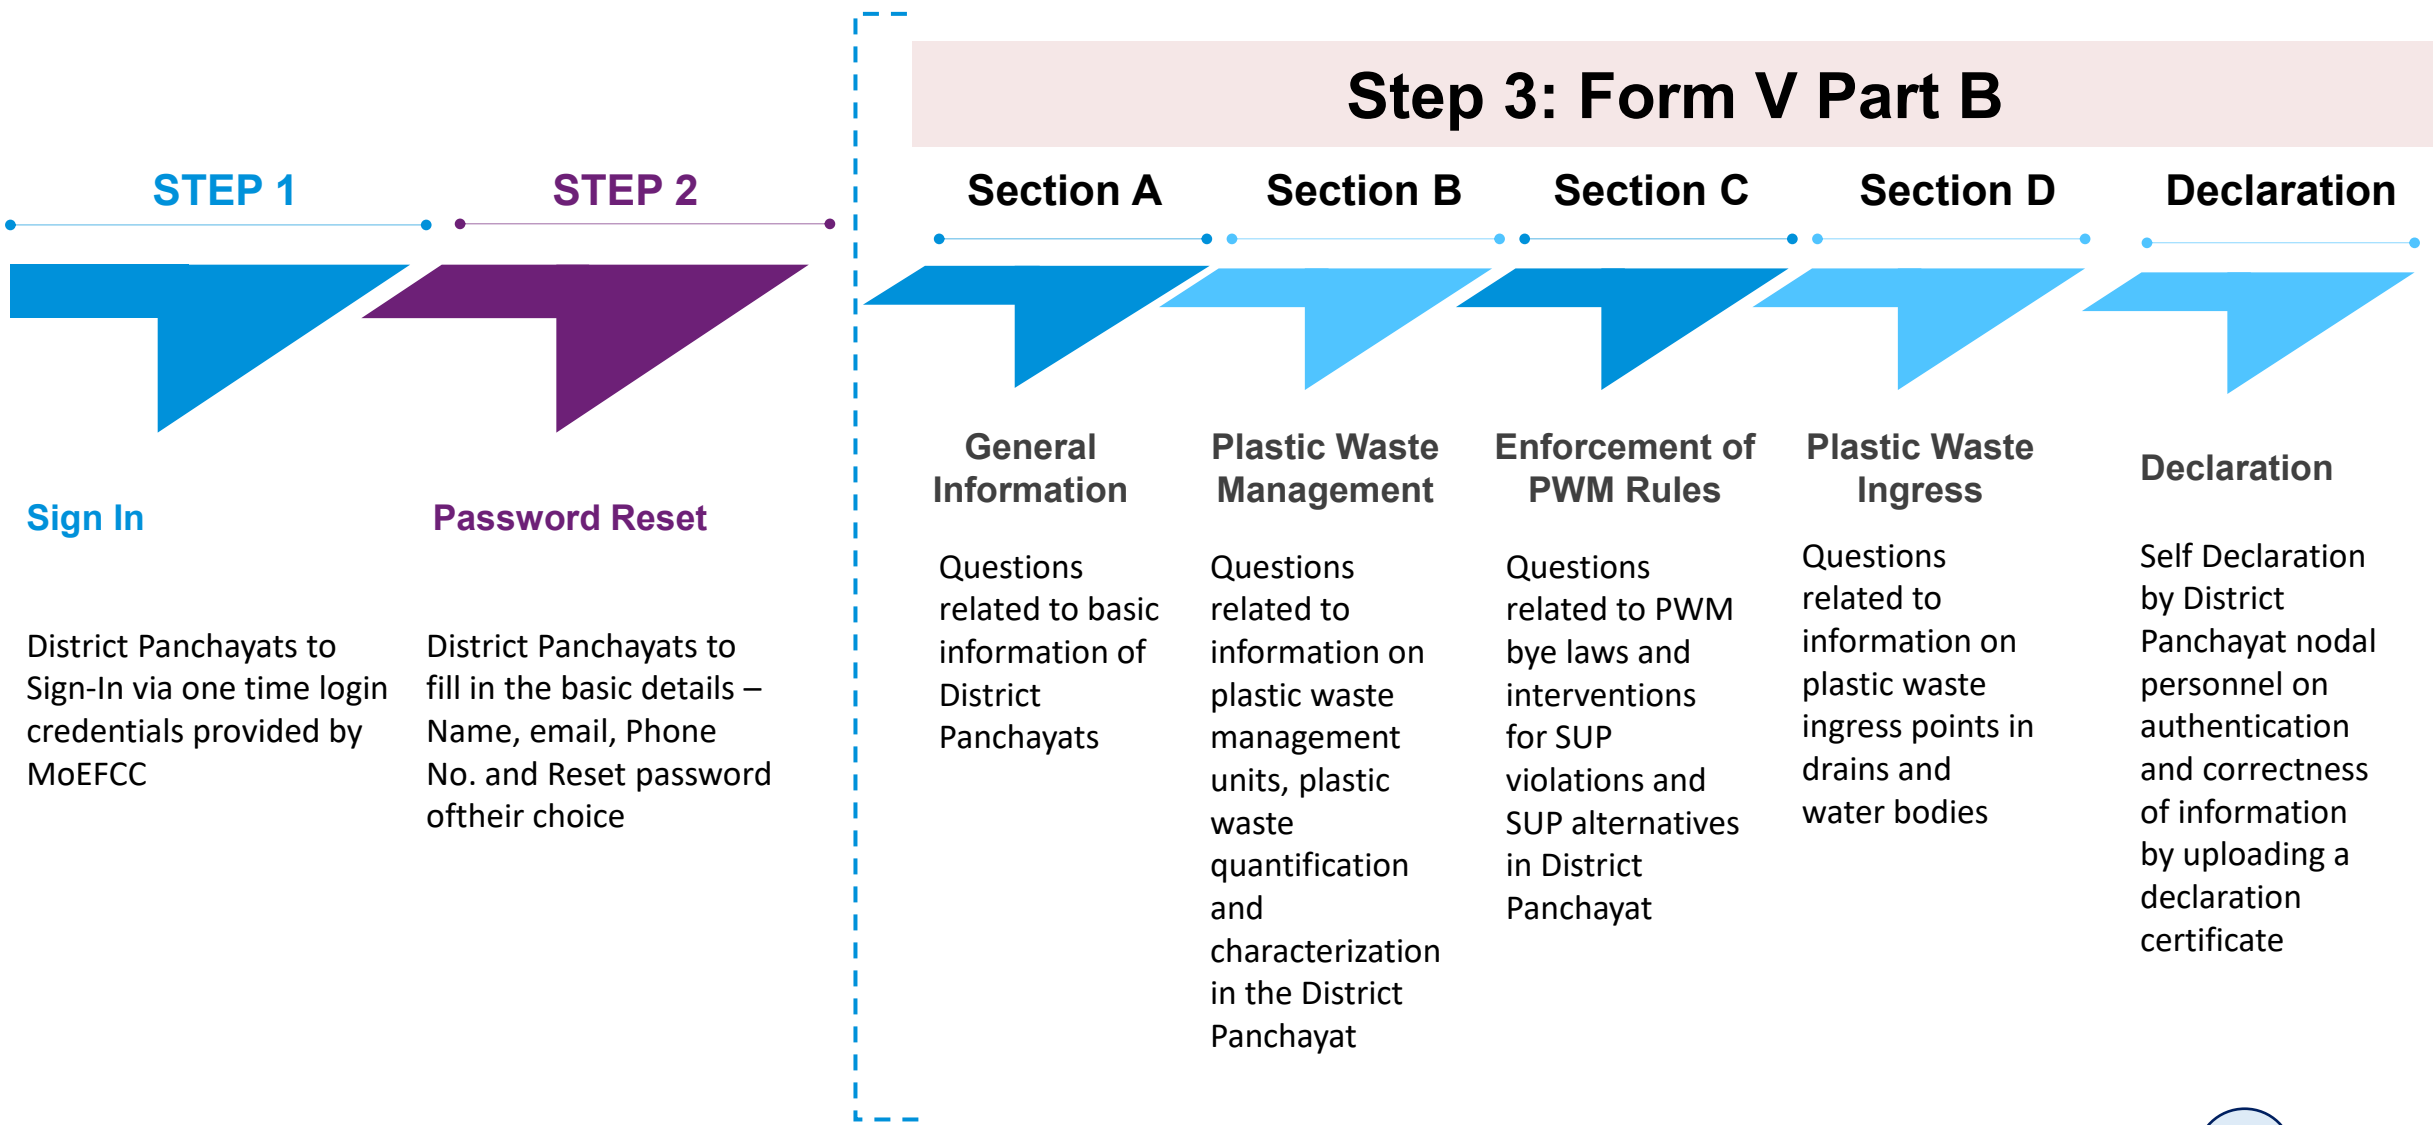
STEP 1

Sign In

District Panchayats to Sign-In via one time login credentials provided by MoEFCC

STEP 2

Password Reset

District Panchayats to fill in the basic details – Name, email, Phone No. and Reset password oftheir choice

Step 3: Form V Part B

Section A

General Information

Questions related to basic information of District Panchayats

Section B

Plastic Waste Management

Questions related to information on plastic waste management units, plastic waste quantification and characterization in the District Panchayat

Section C

Enforcement of PWM Rules

Questions related to PWM bye laws and interventions for SUP violations and SUP alternatives in District Panchayat

Section D

Plastic Waste Ingress

Questions related to information on plastic waste ingress points in drains and water bodies

Declaration

Declaration

Self Declaration by District Panchayat nodal personnel on authentication and correctness of information by uploading a declaration certificate